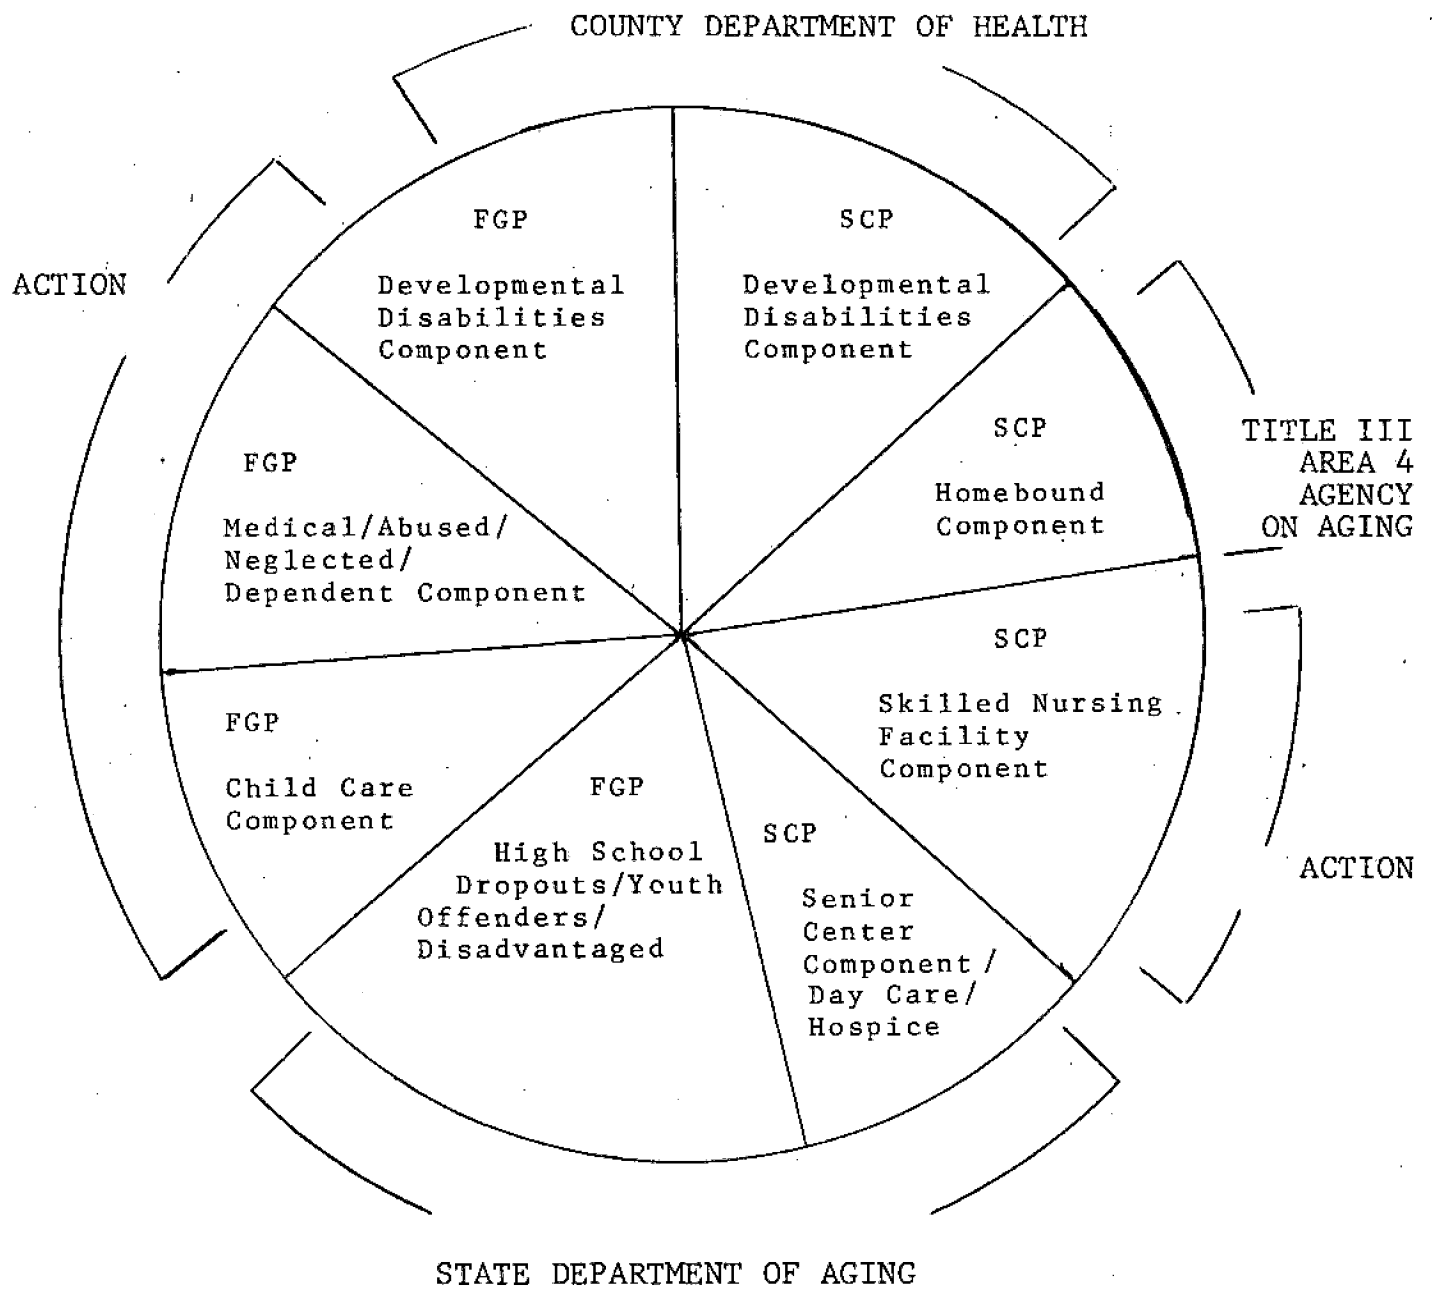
COUNTY DEPARTMENT OF HEALTH

ACTION

FGP
Developmental Disabilities Component

SCP
Developmental Disabilities Component

SCP
Homebound Component

TITLE III AREA 4 AGENCY ON AGING

FGP
Medical/Abused/ Neglected/ Dependent Component

SCP
Skilled Nursing Facility Component

FGP
Child Care Component

FGP
High School Dropouts/Youth Offenders/ Disadvantaged

SCP
Senior Center Component / Day Care/ Hospice

ACTION

STATE DEPARTMENT OF AGING